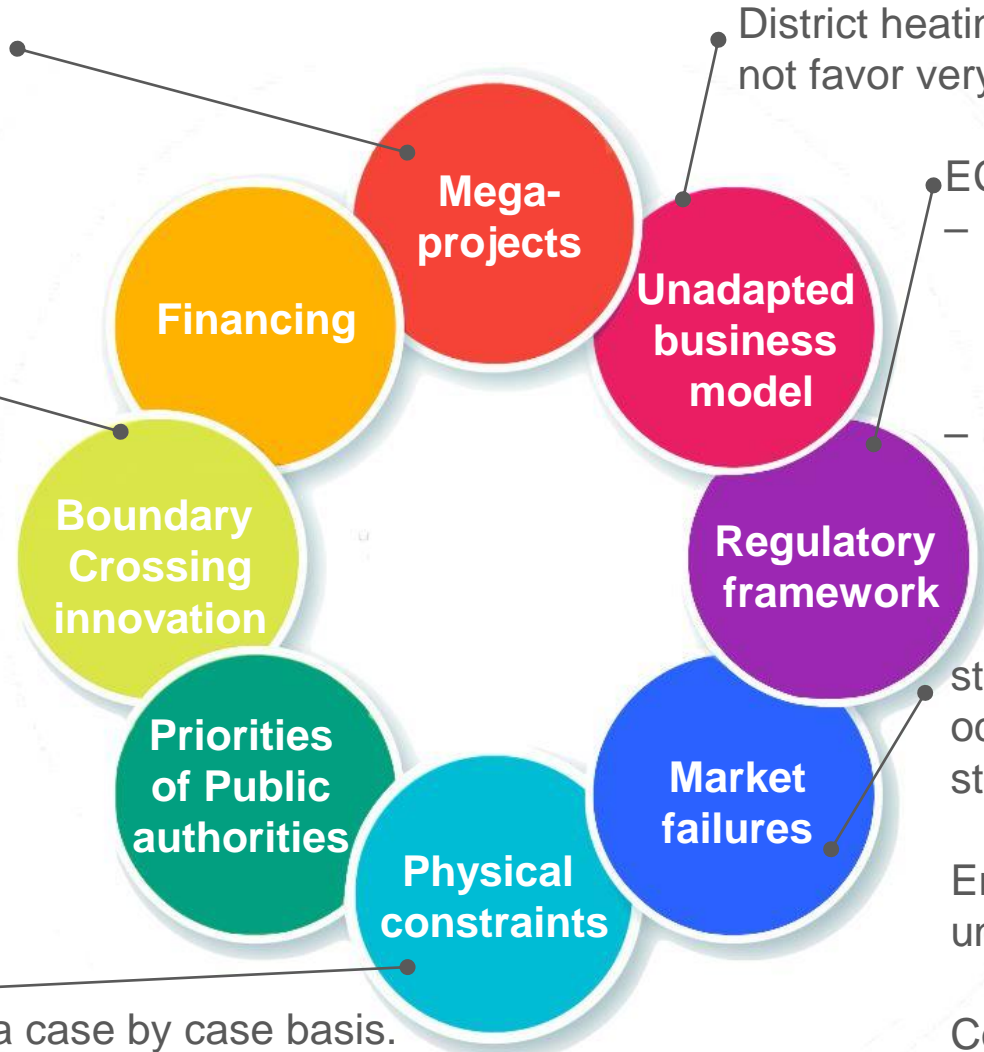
District heatin
not favor very

EC
–

–

Mega-projects

Financing

Unadapted business model

Boundary Crossing innovation

Regulatory framework

Priorities of Public authorities

Market failures

Physical constraints

st
oc
st

Er
ur

a case by case basis.

Co